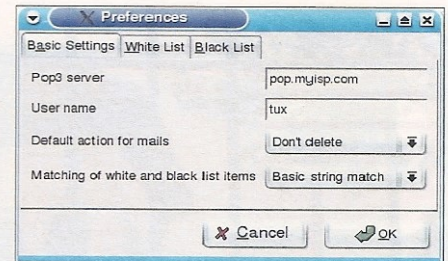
Preferences

Basic Settings | White List | Black List

Pop3 server | pop.myisp.com

User name | tux

Default action for mails | Dont delete

Matching of white and black list items | Basic string match

Cancel

OK